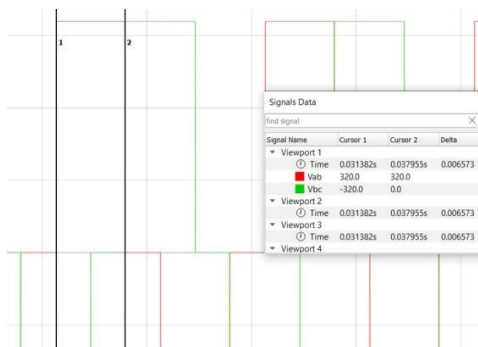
1

2

Signals Data

find signal

| Signal Name | Cursor 1 | Cursor 2 | Delta |
|---|---|---|---|
| ▾ Viewport 1 | | | |
| Time | 0.031382s | 0.037955s | 0.006573 |
| Vab | 320.0 | 320.0 | |
| Vbc | -320.0 | 0.0 | |
| ▾ Viewport 2 | | | |
| Time | 0.031382s | 0.037955s | 0.006573 |
| ▾ Viewport 3 | | | |
| Time | 0.031382s | 0.037955s | 0.006573 |
| ▾ Viewport 4 | | | |